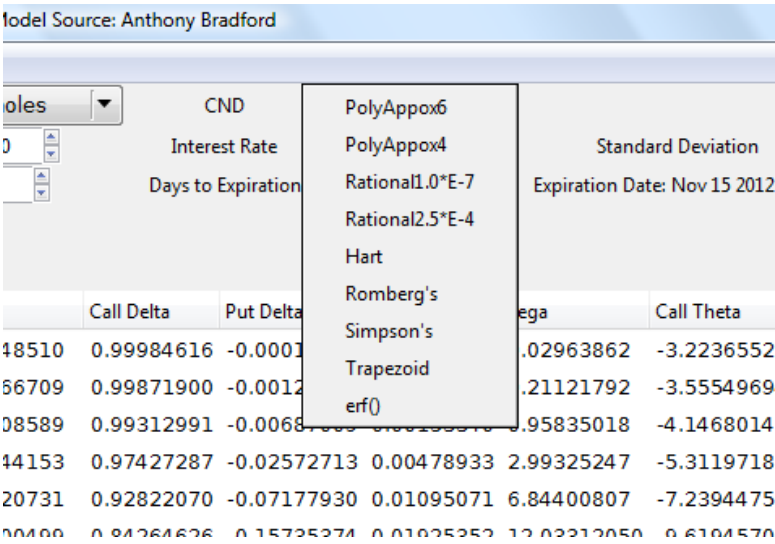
lodel Source: Anthony Bradford

oles
0
CND
Interest Rate
Days to Expiration
Standard Deviation
Expiration Date: Nov 15 2012

PolyAppox6
PolyAppox4
Rational1.0*E-7
Rational2.5*E-4
Hart
Romberg's
Simpson's
Trapezoid
erf()

| | Call Delta | Put Delta | | ega | Call Theta |
|---|---|---|---|---|---|
| 48510 | 0.99984616 | -0.0001 | | .02963862 | -3.2236552 |
| 66709 | 0.99871900 | -0.0012 | | .21121792 | -3.5554969 |
| 08589 | 0.99312991 | -0.0068 | | .95835018 | -4.1468014 |
| 44153 | 0.97427287 | -0.02572713 | 0.00478933 | 2.99325247 | -5.3119718 |
| 20731 | 0.92822070 | -0.07177930 | 0.01095071 | 6.84400807 | -7.2394475 |
| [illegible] | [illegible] | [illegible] | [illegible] | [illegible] | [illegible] |